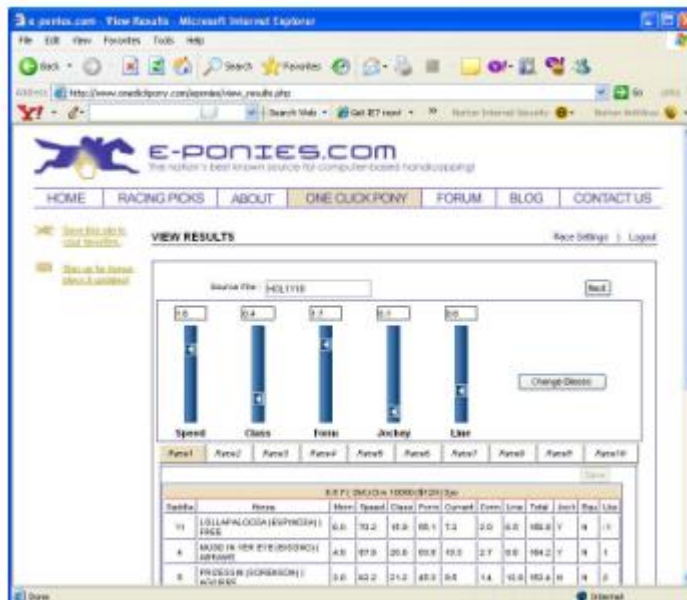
e-ponies.com - View Results - Microsoft Internet Explorer

File Edit View Favorites Tools Help

Back Search Favorites

Address http://www.oneclickpony.com/eponies/view_results.php Go

Y! Search Web

E-PONIES.COM
The nation's best known source for computer-based handicapping!

HOME | RACING PICKS | ABOUT | ONE CLICK PONY | FORUM | BLOG | CONTACT US

Save this site to your favorites

Sign up for bonus plays & updates!

VIEW RESULTS

Race Settings | Logout

Source File: HOL1110

Next

1.0 0.4 1.1 0.1 0.0

Speed Class Form Jockey Line

Change Classic

Race1 Race2 Race3 Race4 Race5 Race6 Race7 Race8 Race9 Race10

Save

8.5 F | 3&U Clm 10000 ($120) 5yo

| Saddle | Horse | Morn | Speed | Class | Form | Cumark | Comb | Line | Total | Jock | Bsu | Use |
|---|---|---|---|---|---|---|---|---|---|---|---|---|
| 11 | LOLLAPALOOZA (ESPINOZA) FREE | 6.0 | 70.2 | 15.9 | 65.1 | 7.3 | 2.0 | 6.0 | 166.6 | Y | N | 1 |
| 4 | MUSIC IN HER EYE (ESCOBO) ARRANT | 4.0 | 67.9 | 20.5 | 60.8 | 10.3 | 2.7 | 8.0 | 164.2 | Y | N | 1 |
| 8 | PROCESSION (SORENSON) ACCESS | 3.0 | 63.2 | 21.2 | 45.0 | 8.6 | 1.4 | 10.0 | 153.4 | N | N | 0 |

Done Internet